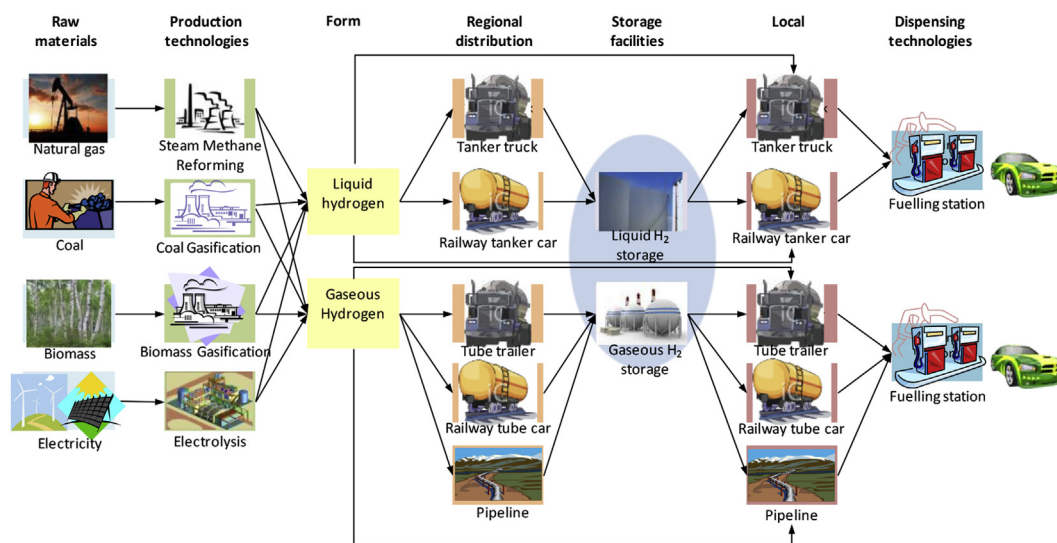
Raw materials

Production technologies

Form

Regional distribution

Storage facilities

Local

Dispensing technologies

Natural gas

Steam Methane Reforming

Coal

Coal Gasification

Biomass

Biomass Gasification

Electricity

Electrolysis

Liquid hydrogen

Gaseous Hydrogen

Tanker truck

Railway tanker car

Tube trailer

Railway tube car

Pipeline

Liquid $H_2$ storage

Gaseous $H_2$ storage

Tanker truck

Railway tanker car

Tube trailer

Railway tube car

Pipeline

Fuelling station

Fuelling station